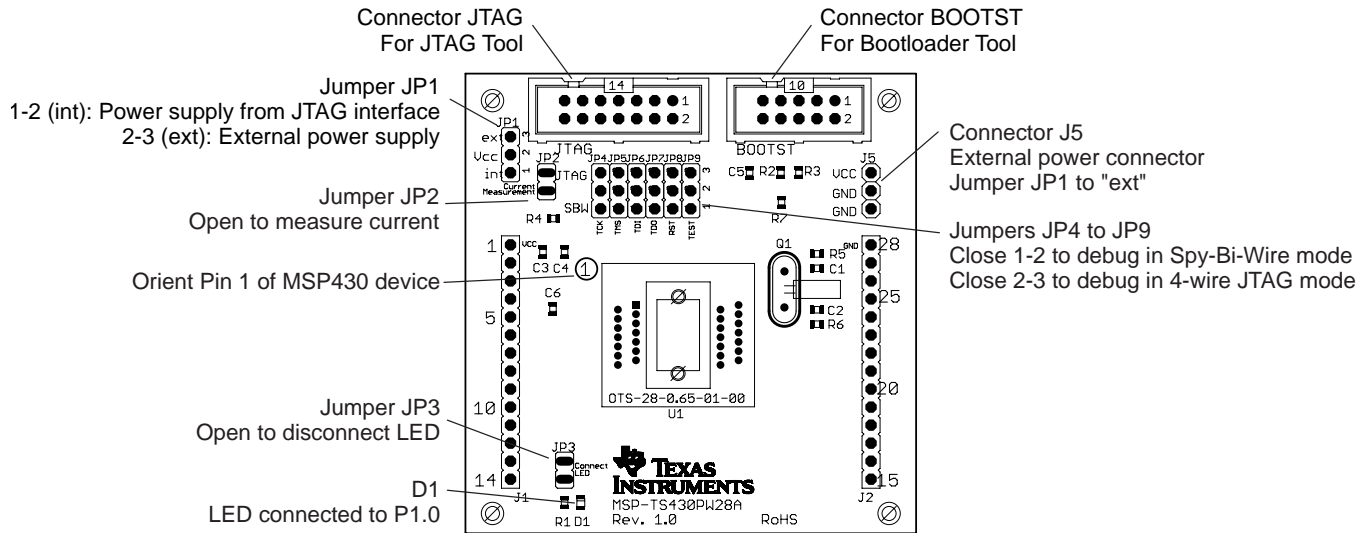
Connector JTAG
For JTAG Tool

Connector BOOTST
For Bootloader Tool

Jumper JP1
1-2 (int): Power supply from JTAG interface
2-3 (ext): External power supply

Jumper JP2
Open to measure current

Orient Pin 1 of MSP430 device

Jumper JP3
Open to disconnect LED

D1
LED connected to P1.0

Connector J5
External power connector
Jumper JP1 to "ext"

Jumpers JP4 to JP9
Close 1-2 to debug in Spy-Bi-Wire mode
Close 2-3 to debug in 4-wire JTAG mode

14
1
2
JTAG
10
1
2
BOOTST
JP1
ext
Vcc
int
3
2
1
JP2
Current Measurement
JTAG
JP4 JP5 JP6 JP7 JP8 JP9
SBW
TCK TMS TDI TDO RST TEST
3
2
1
C5 R2 R3
R7
J5
VCC
GND
GND
R4
1
VCC
C3 C4
1
C6
5
10
14
J1
JP3
Connect LED
R1 D1
Q1
R5
C1
C2
R6
GND
28
25
20
15
J2
OTS-28-0.65-01-00
U1
TEXAS INSTRUMENTS
MSP-TS430PW28A
Rev. 1.0
RoHS